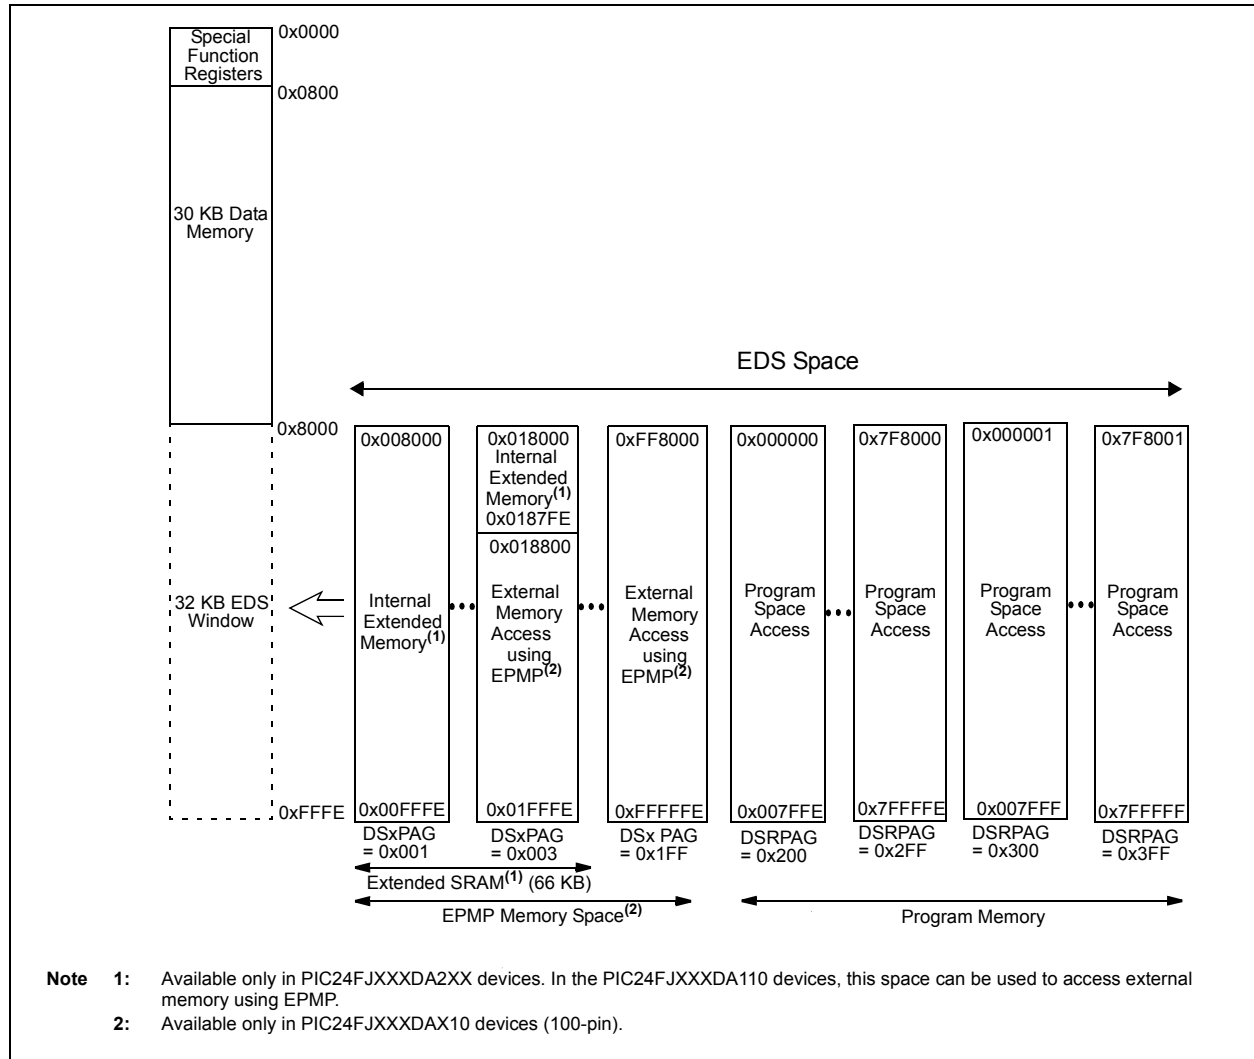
Special Function Registers
0x0000
0x0800
30 KB Data Memory

EDS Space

0x8000
32 KB EDS Window
0xFFFE

0x008000
Internal Extended Memory$^{(1)}$
0x00FFFE
DSxPAG = 0x001

0x018000
Internal Extended Memory$^{(1)}$
0x0187FE
0x018800
External Memory Access using EPMP$^{(2)}$
0x01FFFE
DSxPAG = 0x003

0xFF8000
External Memory Access using EPMP$^{(2)}$
0xFFFFFE
DSx PAG = 0x1FF

0x000000
Program Space Access
0x007FFE
DSRPAG = 0x200

0x7F8000
Program Space Access
0x7FFFFE
DSRPAG = 0x2FF

0x000001
Program Space Access
0x007FFF
DSRPAG = 0x300

0x7F8001
Program Space Access
0x7FFFFF
DSRPAG = 0x3FF

Extended SRAM$^{(1)}$ (66 KB)
EPMP Memory Space$^{(2)}$
Program Memory

Note 1: Available only in PIC24FJXXXDA2XX devices. In the PIC24FJXXXDA110 devices, this space can be used to access external memory using EPMP.
2: Available only in PIC24FJXXXDAX10 devices (100-pin).